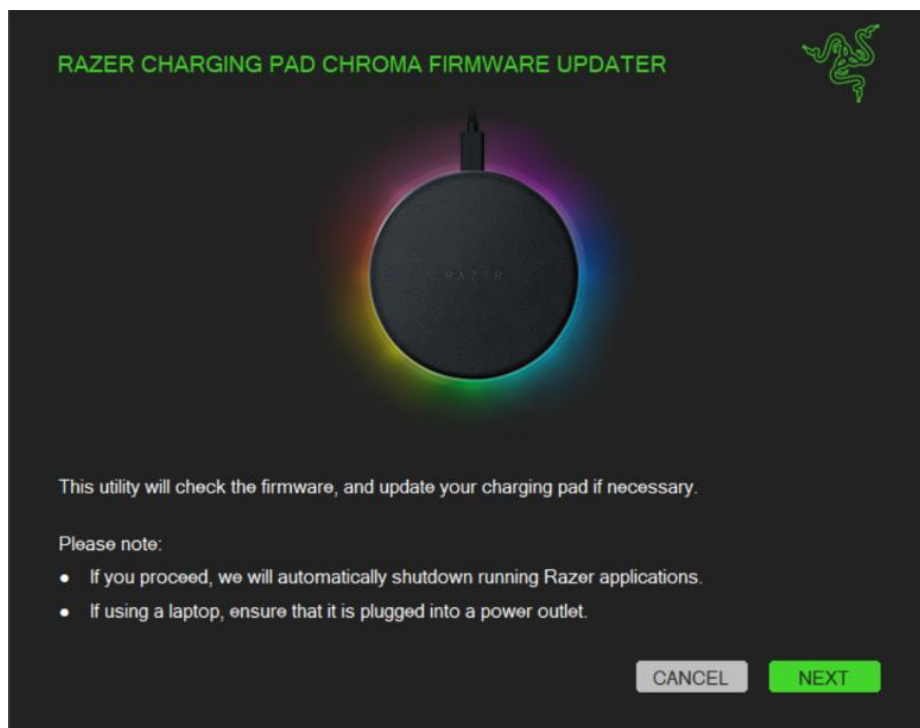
RAZER CHARGING PAD CHROMA FIRMWARE UPDATER

RAZER

This utility will check the firmware, and update your charging pad if necessary.

Please note:

- If you proceed, we will automatically shutdown running Razer applications.
- If using a laptop, ensure that it is plugged into a power outlet.

CANCEL NEXT